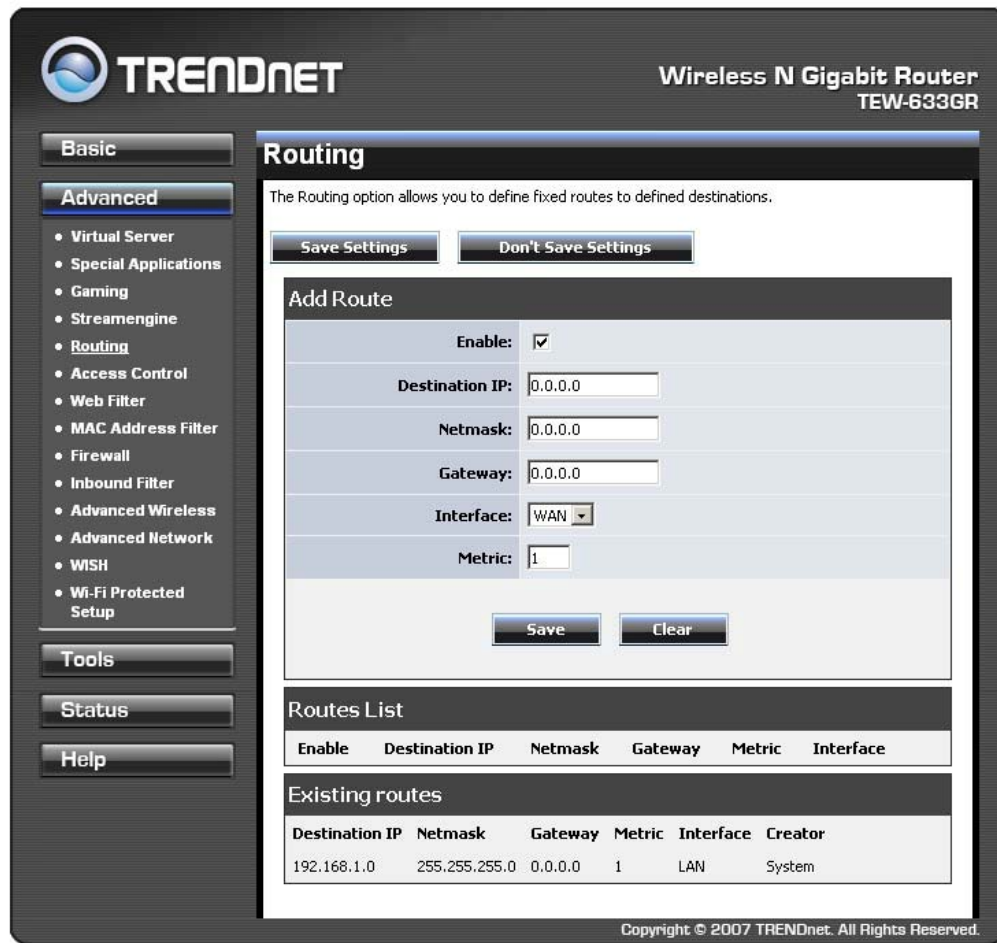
TRENDnet

Wireless N Gigabit Router
TEW-633GR

Basic

Advanced

• Virtual Server
• Special Applications
• Gaming
• Streamengine
• Routing
• Access Control
• Web Filter
• MAC Address Filter
• Firewall
• Inbound Filter
• Advanced Wireless
• Advanced Network
• WISH
• Wi-Fi Protected Setup

Tools

Status

Help

Routing

The Routing option allows you to define fixed routes to defined destinations.

Save Settings Don't Save Settings

Add Route

Enable: ☑

Destination IP: 0.0.0.0

Netmask: 0.0.0.0

Gateway: 0.0.0.0

Interface: WAN

Metric: 1

Save Clear

Routes List

| Enable | Destination IP | Netmask | Gateway | Metric | Interface |
|---|---|---|---|---|---|

Existing routes

| Destination IP | Netmask | Gateway | Metric | Interface | Creator |
|---|---|---|---|---|---|
| 192.168.1.0 | 255.255.255.0 | 0.0.0.0 | 1 | LAN | System |

Copyright © 2007 TRENDnet. All Rights Reserved.